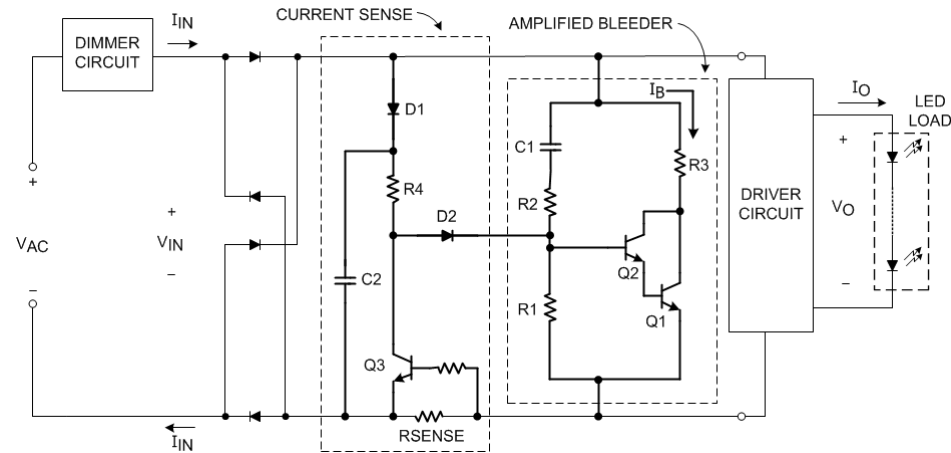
DIMMER CIRCUIT

$I_{IN}$

CURRENT SENSE

AMPLIFIED BLEEDER

$I_B$

$I_O$

LED LOAD

D1

C1

R3

R4

R2

DRIVER CIRCUIT

D2

$V_O$

+

+

$V_{AC}$

+

$V_{IN}$

–

–

Q2

–

C2

R1

Q1

Q3

RSENSE

$I_{IN}$